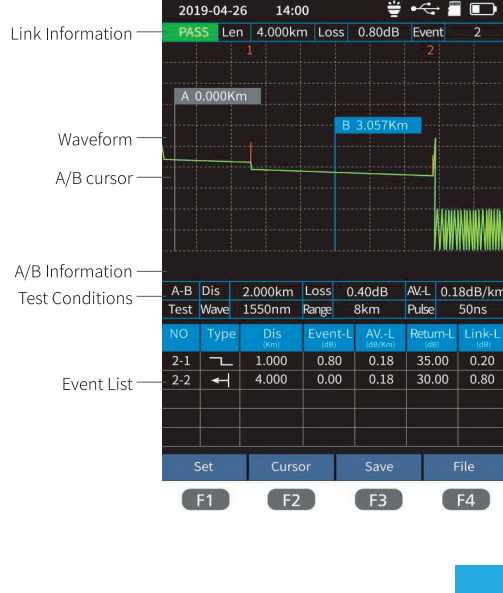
2019-04-26 14:00

Link Information

PASS Len 4.000km Loss 0.80dB Event 2

1 2

A 0.000Km

B 3.057Km

Waveform

A/B cursor

A/B Information

Test Conditions

| A-B | Dis | 2.000km | Loss | 0.40dB | AV-L | 0.18dB/km |
|---|---|---|---|---|---|---|
| Test | Wave | 1550nm | Range | 8km | Pulse | 50ns |

Event List

| NO | Type | Dis (Km) | Event-L (dB) | AV.-L (dB/Km) | Return-L (dB) | Link-L (dB) |
|---|---|---|---|---|---|---|
| 2-1 | ⌐ | 1.000 | 0.80 | 0.18 | 35.00 | 0.20 |
| 2-2 | ↤ | 4.000 | 0.00 | 0.18 | 30.00 | 0.80 |

Set Cursor Save File

F1 F2 F3 F4